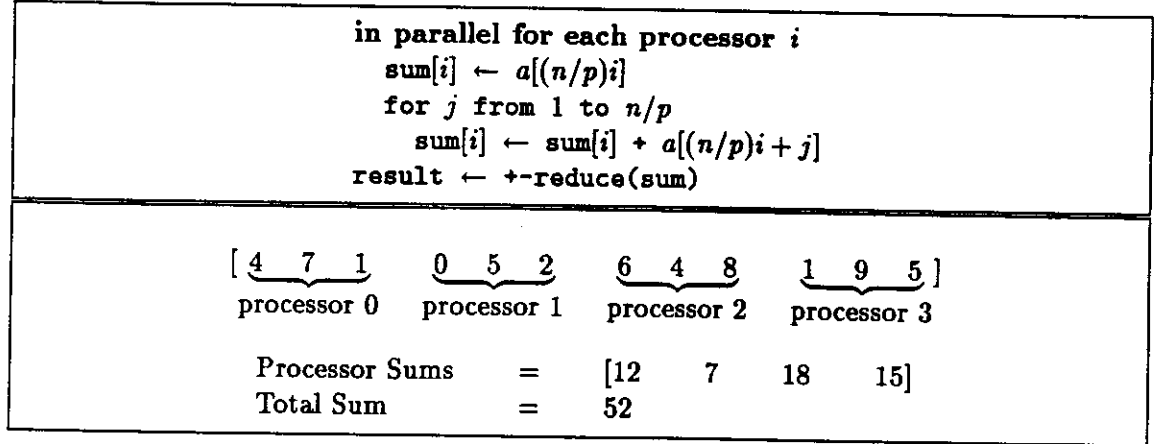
in parallel for each processor $i$
  sum[$i$] $\leftarrow$ $a[(n/p)i]$
  for $j$ from 1 to $n/p$
    sum[$i$] $\leftarrow$ sum[$i$] + $a[(n/p)i+j]$
result $\leftarrow$ +-reduce(sum)

$[\underbrace{4 \quad 7 \quad 1}_{\text{processor 0}} \quad \underbrace{0 \quad 5 \quad 2}_{\text{processor 1}} \quad \underbrace{6 \quad 4 \quad 8}_{\text{processor 2}} \quad \underbrace{1 \quad 9 \quad 5}_{\text{processor 3}}]$

Processor Sums = [12 7 18 15]
Total Sum = 52